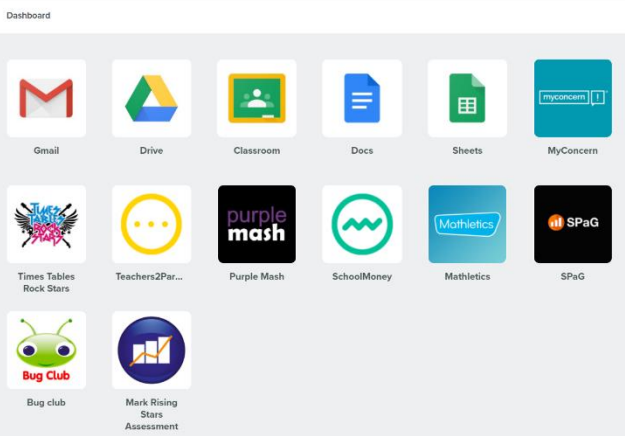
Dashboard

Gmail

Drive

Classroom

Docs

Sheets

myconcern

MyConcern

Times Tables Rock Stars

Times Tables Rock Stars

Teachers2Par...

purple mash

Purple Mash

SchoolMoney

Mathletics

Mathletics

SPaG

SPaG

Bug Club

Bug club

Mark Rising Stars Assessment